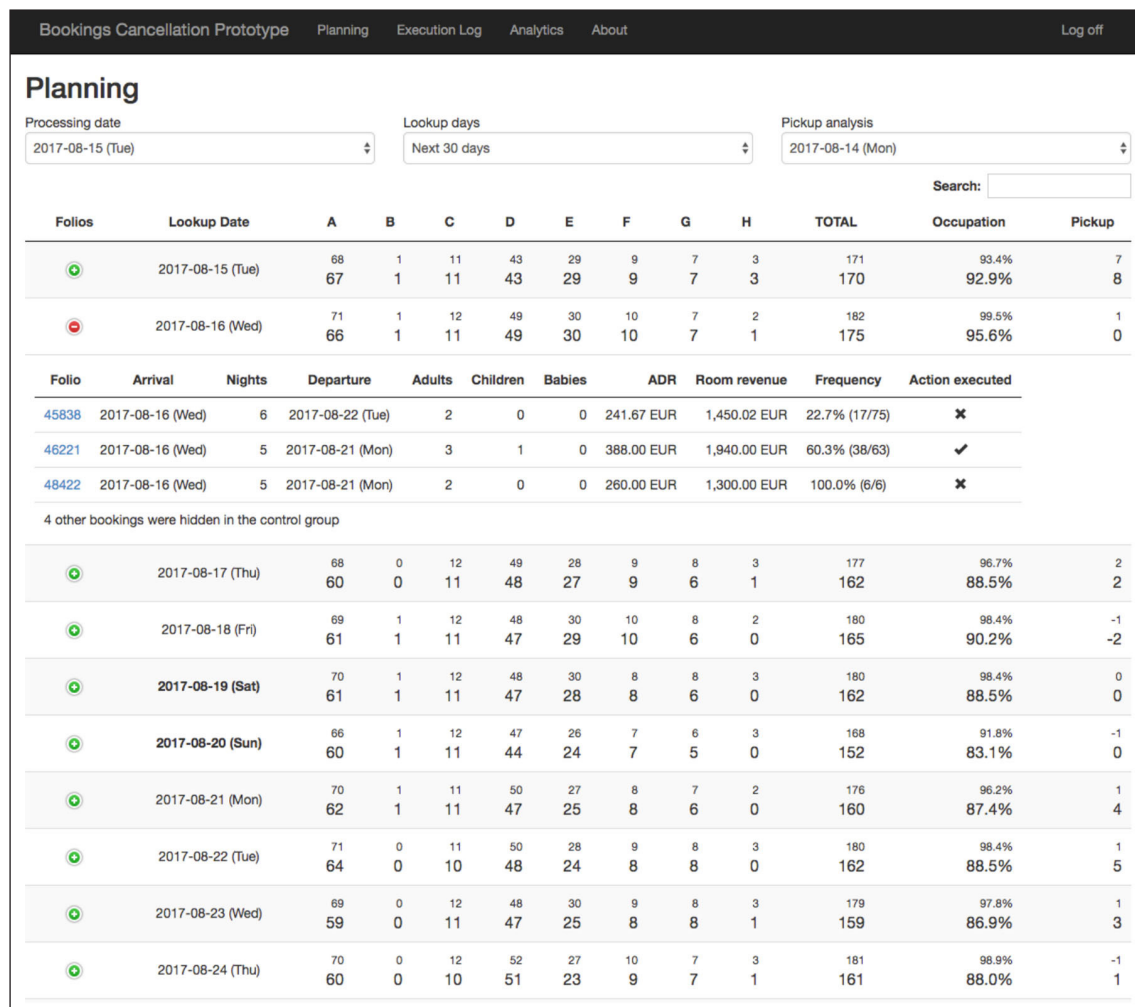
Bookings Cancellation Prototype Planning Execution Log Analytics About Log off

Planning

Processing date
2017-08-15 (Tue)

Lookup days
Next 30 days

Pickup analysis
2017-08-14 (Mon)

Search:

| Folios | Lookup Date | A | B | C | D | E | F | G | H | TOTAL | Occupation | Pickup |
|---|---|---|---|---|---|---|---|---|---|---|---|---|
| | 2017-08-15 (Tue) | 68 67 | 1 1 | 11 11 | 43 43 | 29 29 | 9 9 | 7 7 | 3 3 | 171 170 | 93.4% 92.9% | 7 8 |
| | 2017-08-16 (Wed) | 71 66 | 1 1 | 12 11 | 49 49 | 30 30 | 10 10 | 7 7 | 2 1 | 182 175 | 99.5% 95.6% | 1 0 |

| Folio | Arrival | Nights | Departure | Adults | Children | Babies | ADR | Room revenue | Frequency | Action executed |
|---|---|---|---|---|---|---|---|---|---|---|
| 45838 | 2017-08-16 (Wed) | 6 | 2017-08-22 (Tue) | 2 | 0 | 0 | 241.67 EUR | 1,450.02 EUR | 22.7% (17/75) | ✖ |
| 46221 | 2017-08-16 (Wed) | 5 | 2017-08-21 (Mon) | 3 | 1 | 0 | 388.00 EUR | 1,940.00 EUR | 60.3% (38/63) | ✔ |
| 48422 | 2017-08-16 (Wed) | 5 | 2017-08-21 (Mon) | 2 | 0 | 0 | 260.00 EUR | 1,300.00 EUR | 100.0% (6/6) | ✖ |

4 other bookings were hidden in the control group

| Folios | Lookup Date | A | B | C | D | E | F | G | H | TOTAL | Occupation | Pickup |
|---|---|---|---|---|---|---|---|---|---|---|---|---|
| | 2017-08-17 (Thu) | 68 60 | 0 0 | 12 11 | 49 48 | 28 27 | 9 9 | 8 6 | 3 1 | 177 162 | 96.7% 88.5% | 2 2 |
| | 2017-08-18 (Fri) | 69 61 | 1 1 | 12 11 | 48 47 | 30 29 | 10 10 | 8 6 | 2 0 | 180 165 | 98.4% 90.2% | -1 -2 |
| | 2017-08-19 (Sat) | 70 61 | 1 1 | 12 11 | 48 47 | 30 28 | 8 8 | 8 6 | 3 0 | 180 162 | 98.4% 88.5% | 0 0 |
| | 2017-08-20 (Sun) | 66 60 | 1 1 | 12 11 | 47 44 | 26 24 | 7 7 | 6 5 | 3 0 | 168 152 | 91.8% 83.1% | -1 0 |
| | 2017-08-21 (Mon) | 70 62 | 1 1 | 11 11 | 50 47 | 27 25 | 8 8 | 7 6 | 2 0 | 176 160 | 96.2% 87.4% | 1 4 |
| | 2017-08-22 (Tue) | 71 64 | 0 0 | 11 10 | 50 48 | 28 24 | 9 8 | 8 8 | 3 0 | 180 162 | 98.4% 88.5% | 1 5 |
| | 2017-08-23 (Wed) | 69 59 | 0 0 | 12 11 | 48 47 | 30 25 | 9 8 | 8 8 | 3 1 | 179 159 | 97.8% 86.9% | 1 3 |
| | 2017-08-24 (Thu) | 70 60 | 0 0 | 12 10 | 52 51 | 27 23 | 10 9 | 7 7 | 3 1 | 181 161 | 98.9% 88.0% | -1 1 |